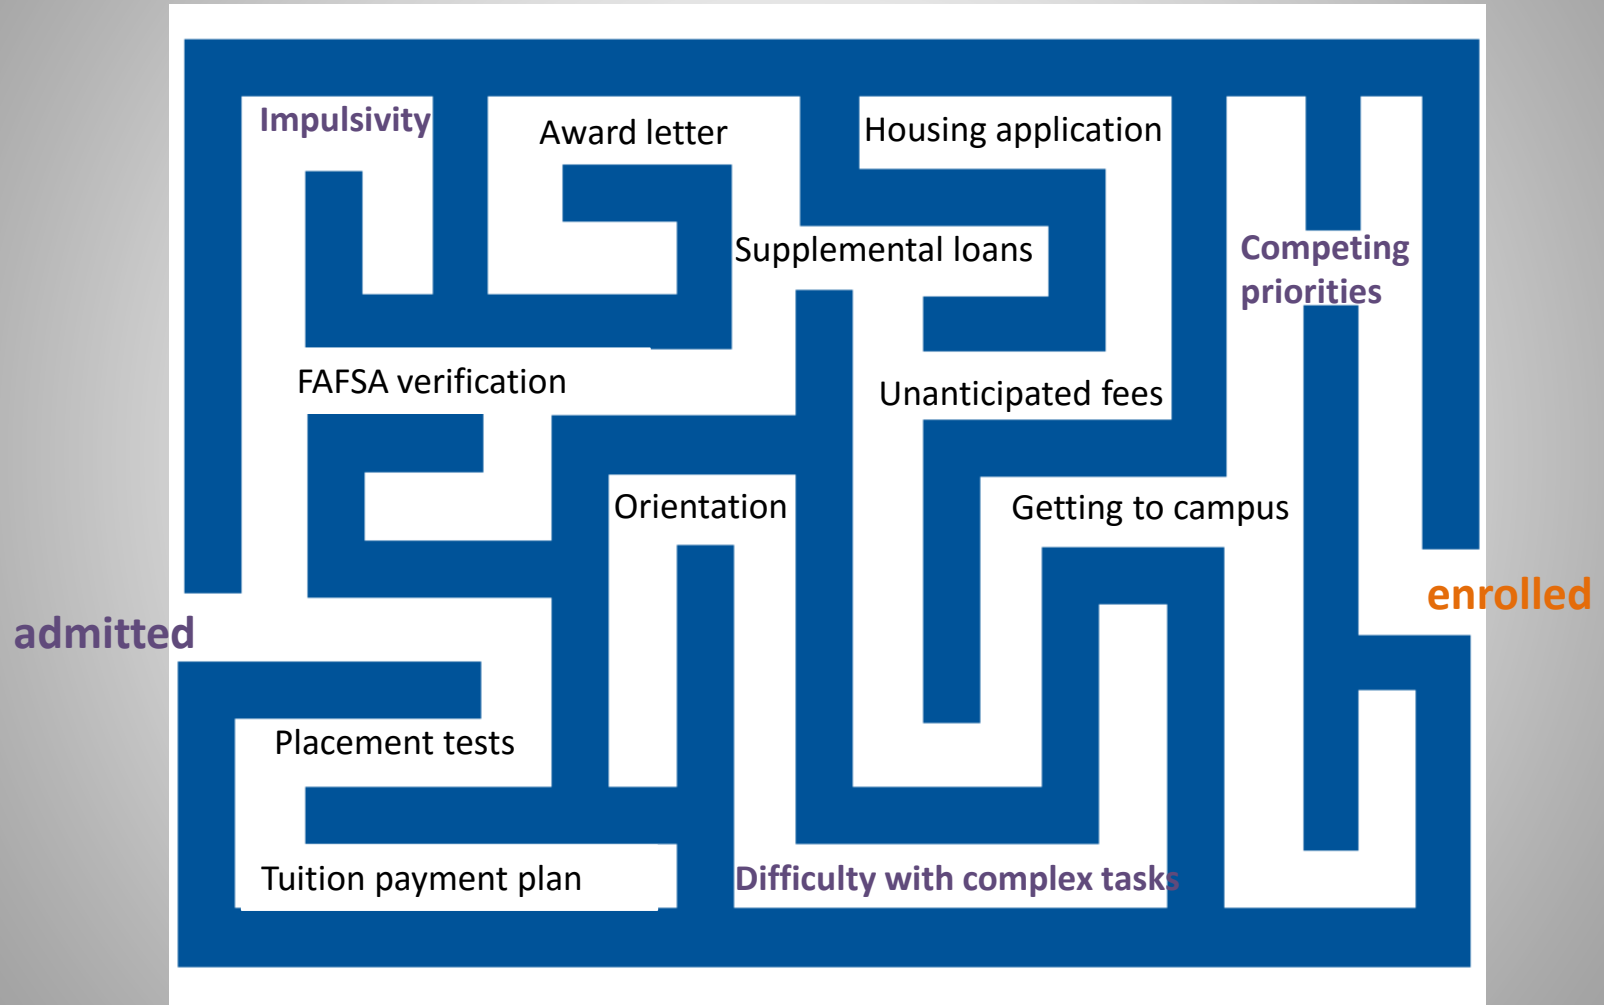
Impulsivity

Award letter

Housing application

Supplemental loans

Competing priorities

FAFSA verification

Unanticipated fees

Orientation

Getting to campus

enrolled

admitted

Placement tests

Tuition payment plan

Difficulty with complex tasks